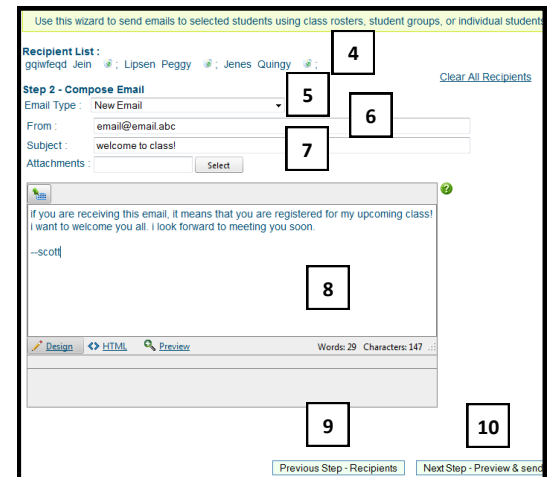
Use this wizard to send emails to selected students using class rosters, student groups, or individual students

Recipient List :
gqiwfeqd Jein ; Lipsen Peggy ; Jenes Quingy ;

4

Clear All Recipients

Step 2 - Compose Email

Email Type : New Email

5

6

From : email@email.abc

Subject : welcome to class!

7

Attachments : Select

if you are receiving this email, it means that you are registered for my upcoming class! i want to welcome you all. i look forward to meeting you soon.

--scott

8

Design HTML Preview Words: 29 Characters: 147

9

10

Previous Step - Recipients

Next Step - Preview & send